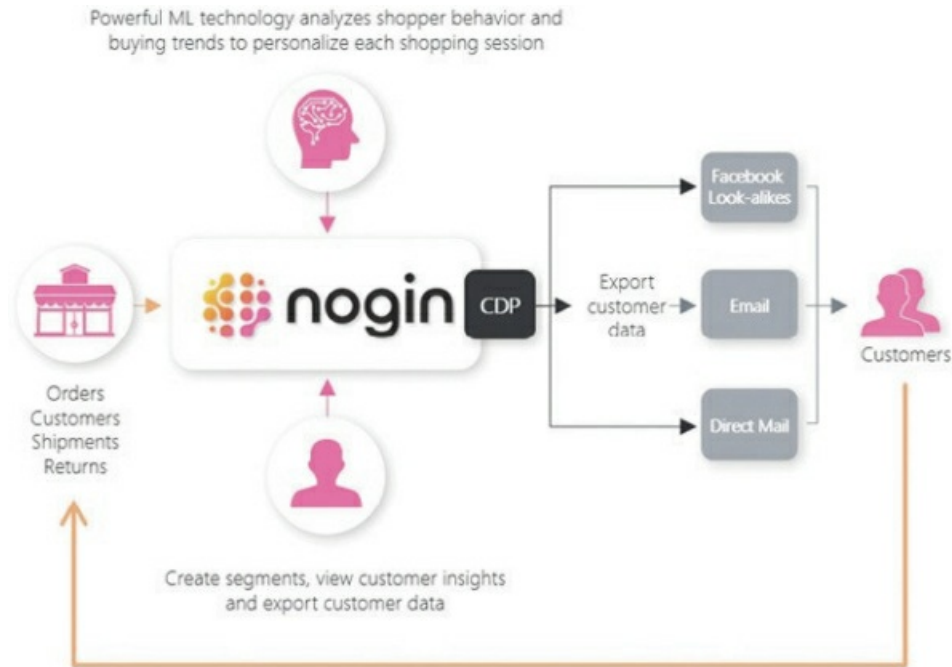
Powerful ML technology analyzes shopper behavior and buying trends to personalize each shopping session

nogin

CDP

Orders
Customers
Shipments
Returns

Export customer data

Facebook Look-alikes

Email

Direct Mail

Customers

Create segments, view customer insights and export customer data